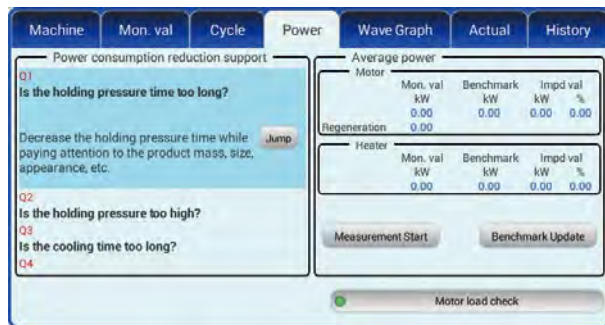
Machine | Mon. val | Cycle | Power | Wave Graph | Actual | History

Power consumption reduction support

Q1
Is the holding pressure time too long?

Decrease the holding pressure time while paying attention to the product mass, size, appearance, etc.

Jump

Q2
Is the holding pressure too high?
Q3
Is the cooling time too long?
Q4

Average power

Motor

| | Mon. val kW | Benchmark kW | Impd val kW | % |
|---|---|---|---|---|
| | 0.00 | 0.00 | 0.00 | 0.00 |
| Regeneration | 0.00 | | | |

Heater

| Mon. val kW | Benchmark kW | Impd val kW | % |
|---|---|---|---|
| 0.00 | 0.00 | 0.00 | 0.00 |

Measurement Start

Benchmark Update

Motor load check